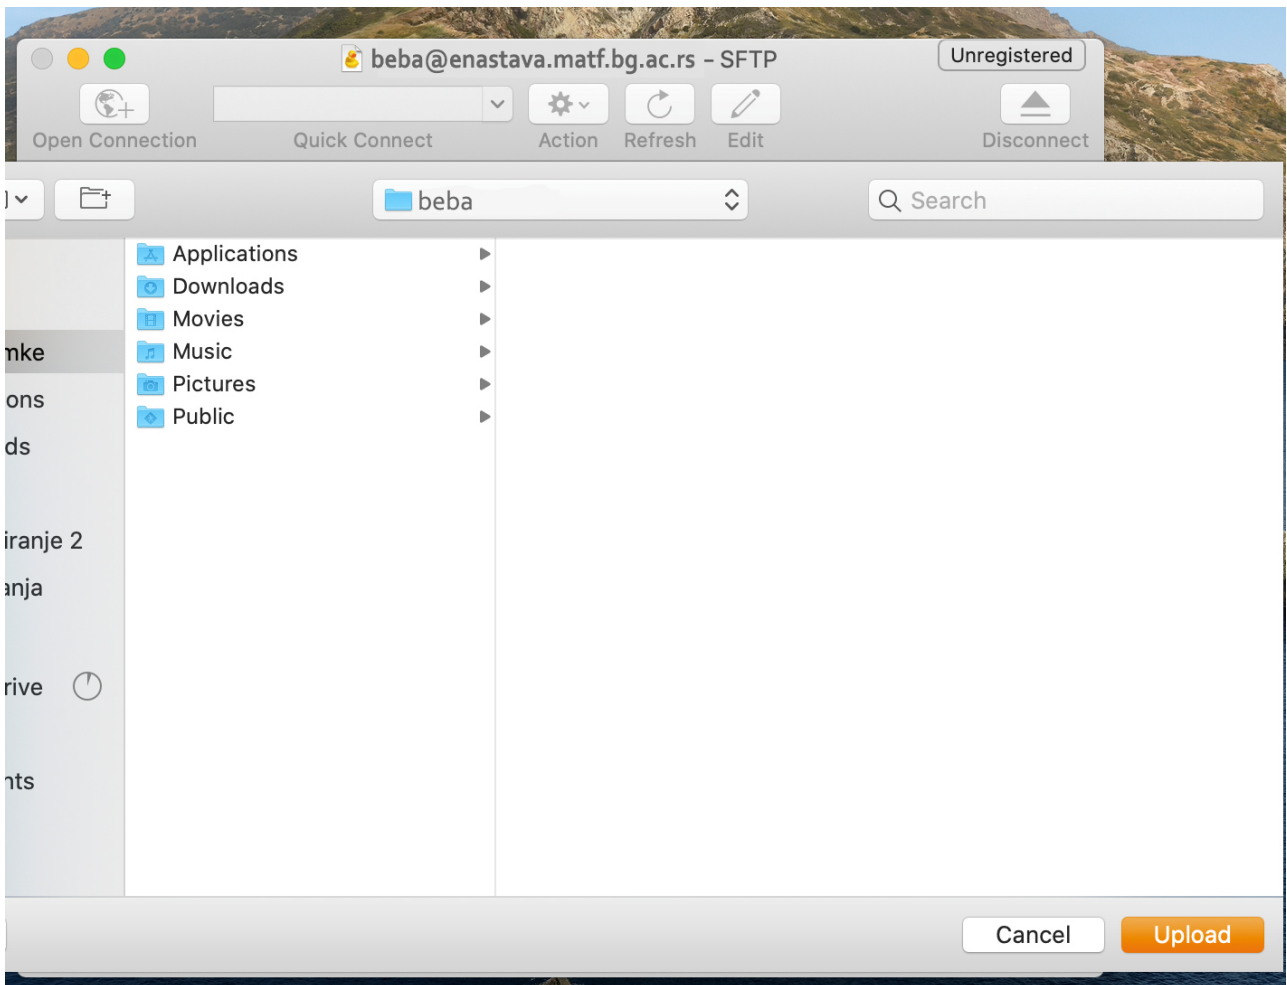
beba@enastava.matf.bg.ac.rs – SFTP

Unregistered

Open Connection

Quick Connect

Action

Refresh

Edit

Disconnect

beba

Search

mke

ons

ds

iranje 2

anja

rive

nts

Applications

Downloads

Movies

Music

Pictures

Public

Cancel

Upload